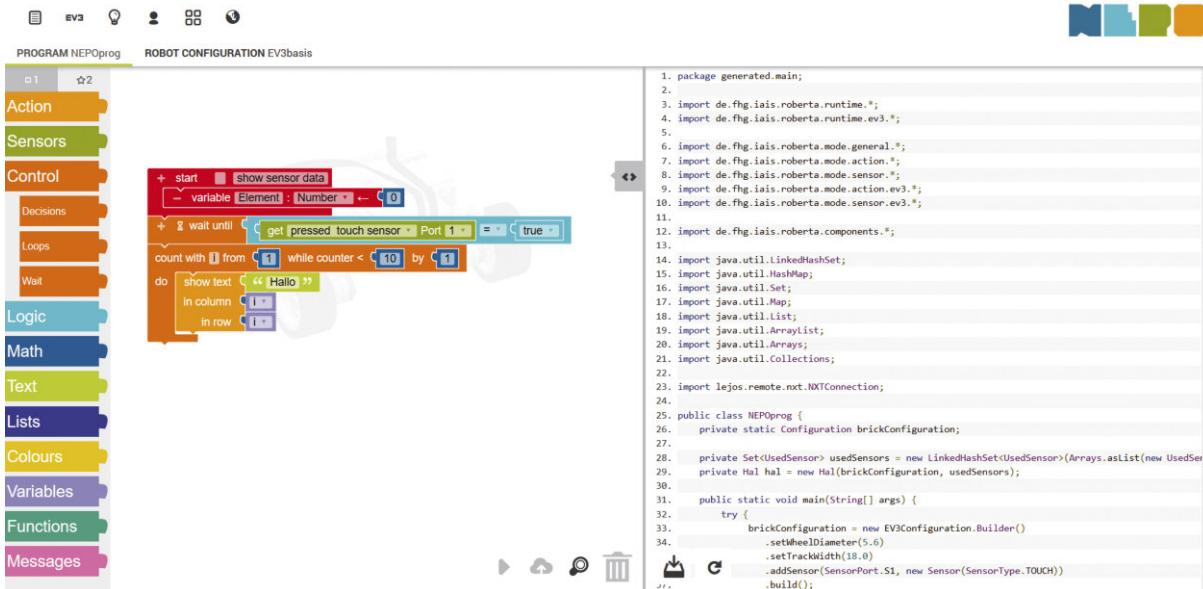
EV3

PROGRAM NEPOprog ROBOT CONFIGURATION EV3basis

1 ☆2

Action
Sensors
Control
Decisions
Loops
Wait
Logic
Math
Text
Lists
Colours
Variables
Functions
Messages

+ start show sensor data
– variable Element : Number ← 0
+ wait until get pressed touch sensor Port 1 = true
count with i from 1 while counter < 10 by 1
do show text " Hallo "
in column i
in row i

1. package generated.main;
2.
3. import de.fhg.iais.roberta.runtime.*;
4. import de.fhg.iais.roberta.runtime.ev3.*;
5.
6. import de.fhg.iais.roberta.mode.general.*;
7. import de.fhg.iais.roberta.mode.action.*;
8. import de.fhg.iais.roberta.mode.sensor.*;
9. import de.fhg.iais.roberta.mode.action.ev3.*;
10. import de.fhg.iais.roberta.mode.sensor.ev3.*;
11.
12. import de.fhg.iais.roberta.components.*;
13.
14. import java.util.LinkedHashSet;
15. import java.util.HashMap;
16. import java.util.Set;
17. import java.util.Map;
18. import java.util.List;
19. import java.util.ArrayList;
20. import java.util.Arrays;
21. import java.util.Collections;
22.
23. import lejos.remote.nxt.NXTConnection;
24.
25. public class NEPOprog {
26. private static Configuration brickConfiguration;
27.
28. private Set<UsedSensor> usedSensors = new LinkedHashSet<UsedSensor>(Arrays.asList(new UsedSen
29. private Hal hal = new Hal(brickConfiguration, usedSensors);
30.
31. public static void main(String[] args) {
32. try {
33. brickConfiguration = new EV3Configuration.Builder()
34. .setWheelDiameter(5.6)
.setTrackWidth(18.0)
.addSensor(SensorPort.S1, new Sensor(SensorType.TOUCH))
.build();